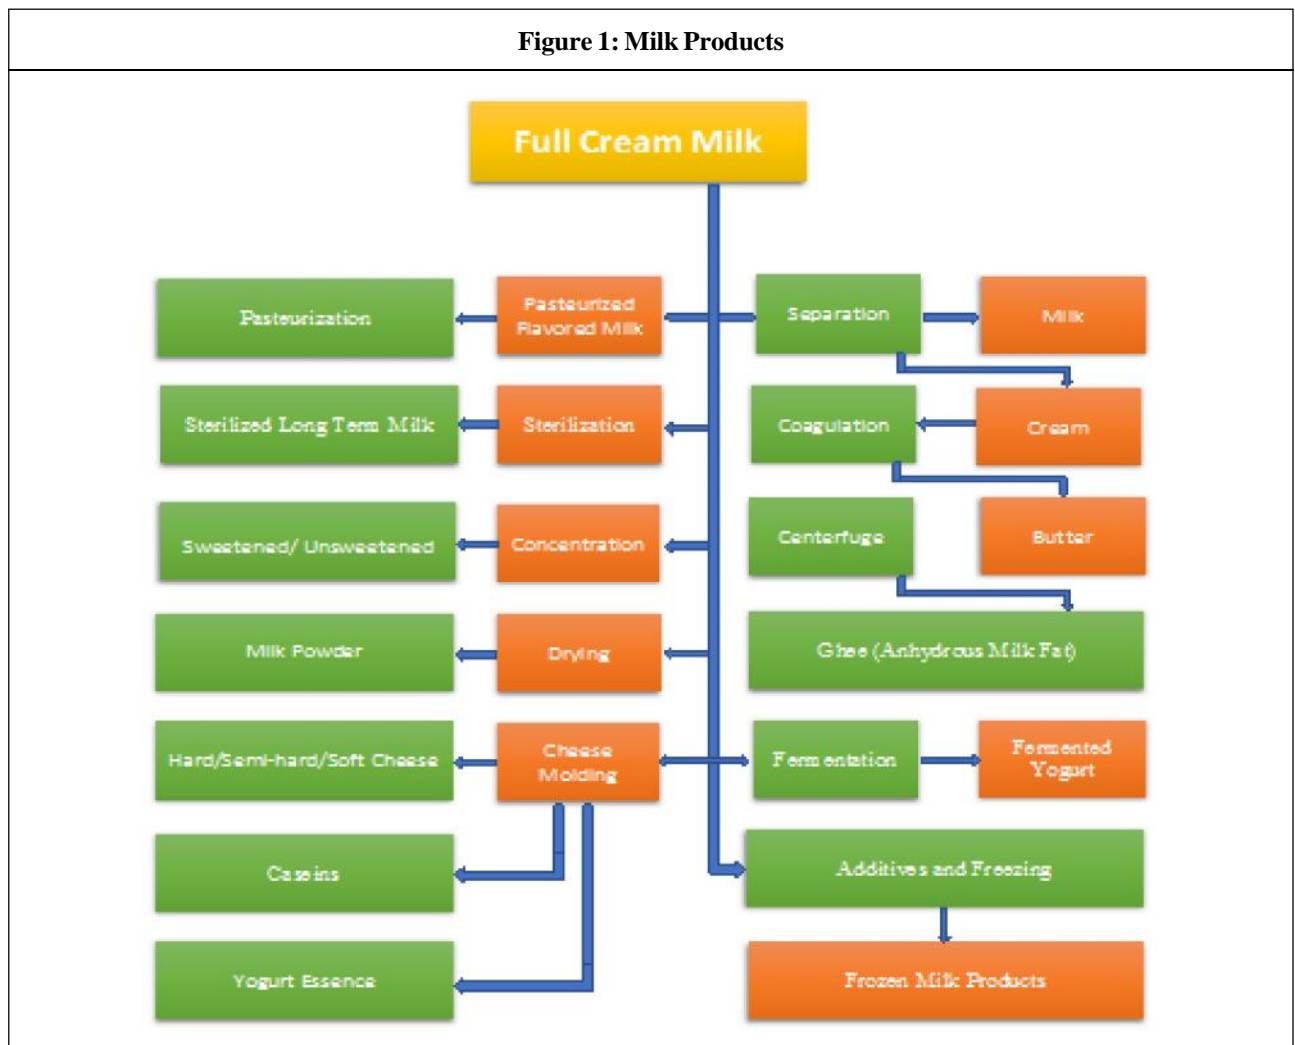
Figure 1: Milk Products

Full Cream Milk

Pasteurization

Pasteurized Flavored Milk

Separation

Milk

Sterilized Long Term Milk

Sterilization

Coagulation

Cream

Sweetened/ Unsweetened

Concentration

Centerfuge

Butter

Milk Powder

Drying

Ghee (Anhydrous Milk Fat)

Hard/Semi-hard/Soft Cheese

Cheese Molding

Fermentation

Fermented Yogurt

Caseins

Additives and Freezing

Yogurt Essence

Frozen Milk Products